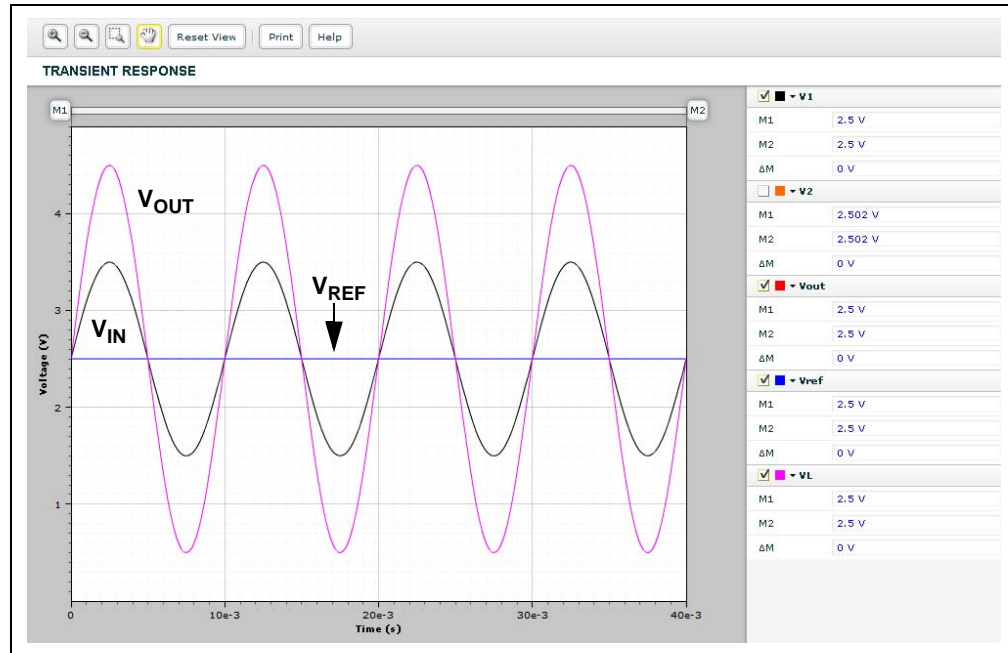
Reset View Print Help

TRANSIENT RESPONSE

M1 M2

$V_{OUT}$

$V_{REF}$

$V_{IN}$

Voltage (V)

4
3
2
1

0 10e-3 20e-3 30e-3 40e-3
Time (s)

| V1 | |
|---|---|
| M1 | 2.5 V |
| M2 | 2.5 V |
| ΔM | 0 V |
| **V2** | |
| M1 | 2.502 V |
| M2 | 2.502 V |
| ΔM | 0 V |
| **Vout** | |
| M1 | 2.5 V |
| M2 | 2.5 V |
| ΔM | 0 V |
| **Vref** | |
| M1 | 2.5 V |
| M2 | 2.5 V |
| ΔM | 0 V |
| **VL** | |
| M1 | 2.5 V |
| M2 | 2.5 V |
| ΔM | 0 V |